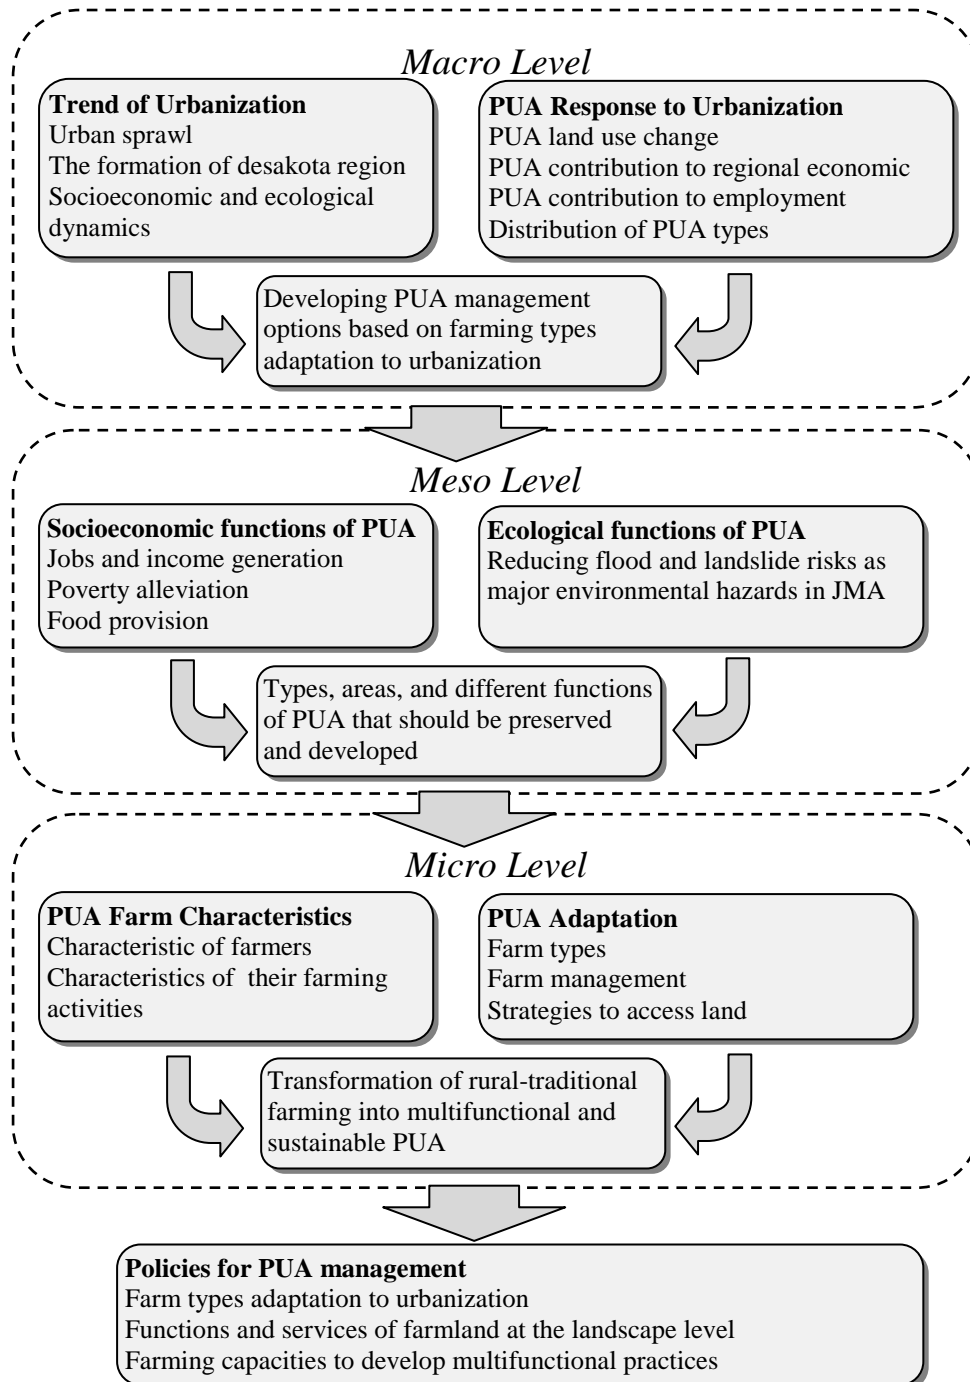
Macro Level

**Trend of Urbanization**
Urban sprawl
The formation of desakota region
Socioeconomic and ecological dynamics

**PUA Response to Urbanization**
PUA land use change
PUA contribution to regional economic
PUA contribution to employment
Distribution of PUA types

Developing PUA management options based on farming types adaptation to urbanization

Meso Level

**Socioeconomic functions of PUA**
Jobs and income generation
Poverty alleviation
Food provision

**Ecological functions of PUA**
Reducing flood and landslide risks as major environmental hazards in JMA

Types, areas, and different functions of PUA that should be preserved and developed

Micro Level

**PUA Farm Characteristics**
Characteristic of farmers
Characteristics of their farming activities

**PUA Adaptation**
Farm types
Farm management
Strategies to access land

Transformation of rural-traditional farming into multifunctional and sustainable PUA

**Policies for PUA management**
Farm types adaptation to urbanization
Functions and services of farmland at the landscape level
Farming capacities to develop multifunctional practices